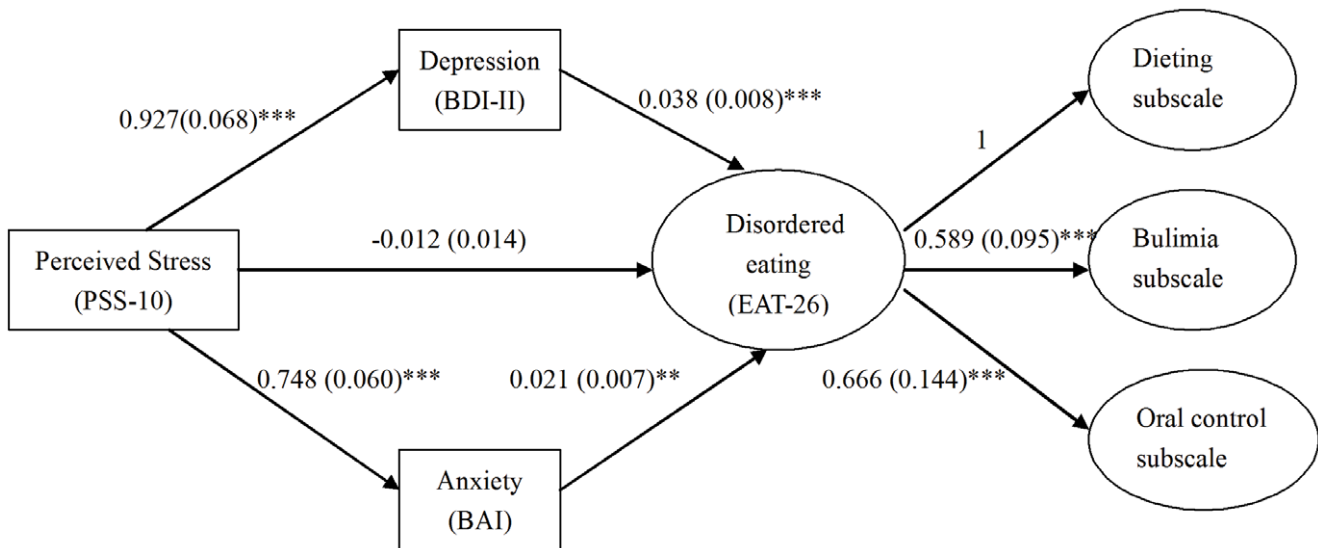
Depression (BDI-II)

0.927(0.068)***

0.038 (0.008)***

Dieting subscale

1

Perceived Stress (PSS-10)

-0.012 (0.014)

Disordered eating (EAT-26)

0.589 (0.095)***

Bulimia subscale

0.748 (0.060)***

0.021 (0.007)**

0.666 (0.144)***

Oral control subscale

Anxiety (BAI)